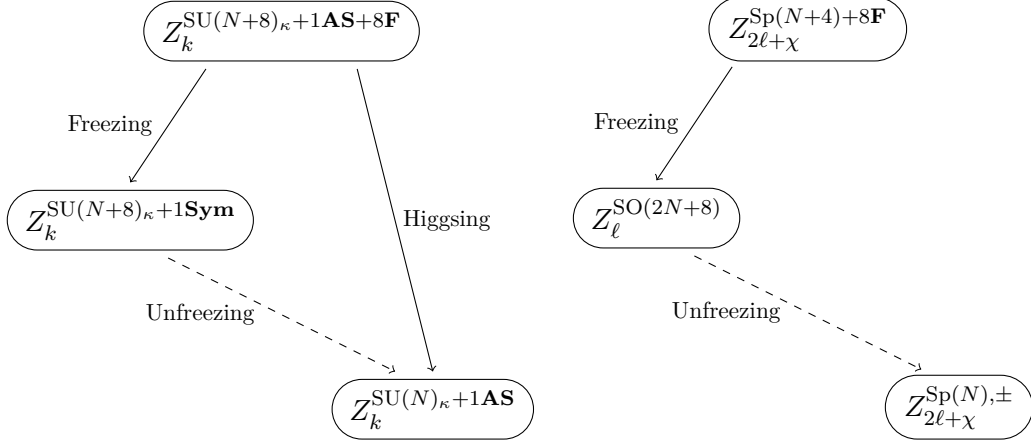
$Z_k^{\mathrm{SU}(N+8)_\kappa+1\mathbf{AS}+8\mathbf{F}}$

Freezing

$Z_k^{\mathrm{SU}(N+8)_\kappa+1\mathbf{Sym}}$

Higgsing

Unfreezing

$Z_k^{\mathrm{SU}(N)_\kappa+1\mathbf{AS}}$

$Z_{2\ell+\chi}^{\mathrm{Sp}(N+4)+8\mathbf{F}}$

Freezing

$Z_\ell^{\mathrm{SO}(2N+8)}$

Unfreezing

$Z_{2\ell+\chi}^{\mathrm{Sp}(N),\pm}$